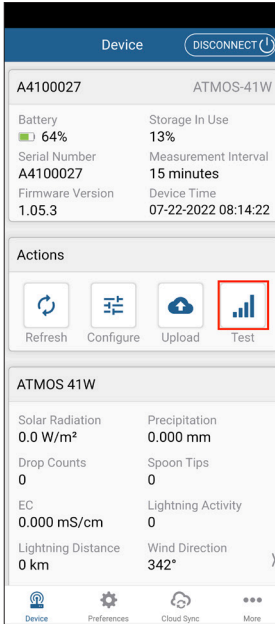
Device DISCONNECT

A4100027 ATMOS-41W

Battery
64%

Storage In Use
13%

Serial Number
A4100027

Measurement Interval
15 minutes

Firmware Version
1.05.3

Device Time
07-22-2022 08:14:22

Actions

Refresh Configure Upload Test

ATMOS 41W

Solar Radiation
0.0 W/m²

Precipitation
0.000 mm

Drop Counts
0

Spoon Tips
0

EC
0.000 mS/cm

Lightning Activity
0

Lightning Distance
0 km

Wind Direction
342°

Device Preferences Cloud Sync More